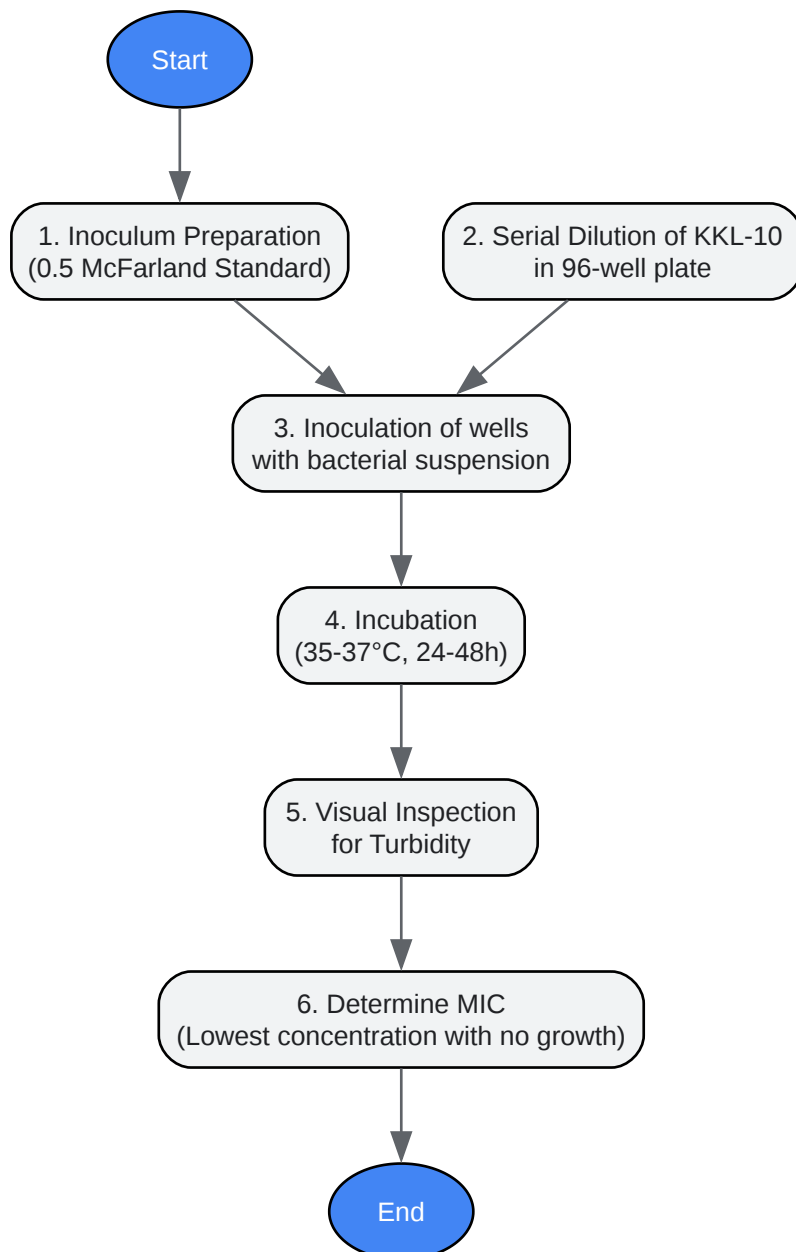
Start

1. Inoculum Preparation
(0.5 McFarland Standard)

2. Serial Dilution of KKL-10
in 96-well plate

3. Inoculation of wells
with bacterial suspension

4. Incubation
(35-37°C, 24-48h)

5. Visual Inspection
for Turbidity

6. Determine MIC
(Lowest concentration with no growth)

End